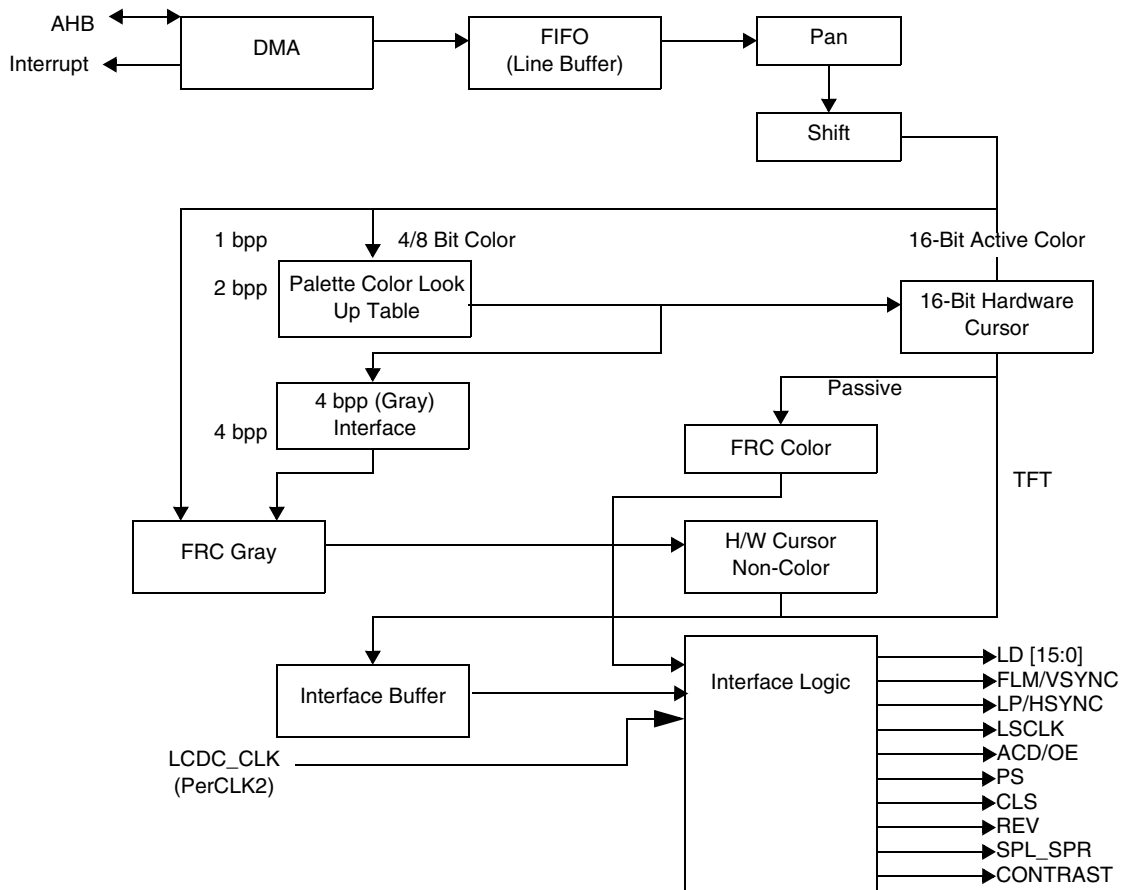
AHB
Interrupt
DMA
FIFO
(Line Buffer)
Pan
Shift
1 bpp
4/8 Bit Color
16-Bit Active Color
2 bpp
Palette Color Look Up Table
16-Bit Hardware Cursor
Passive
4 bpp (Gray) Interface
4 bpp
FRC Color
TFT
FRC Gray
H/W Cursor Non-Color
Interface Buffer
Interface Logic
LCDC_CLK
(PerCLK2)
LD [15:0]
FLM/VSYNC
LP/HSYNC
LSCLK
ACD/OE
PS
CLS
REV
SPL_SPR
CONTRAST